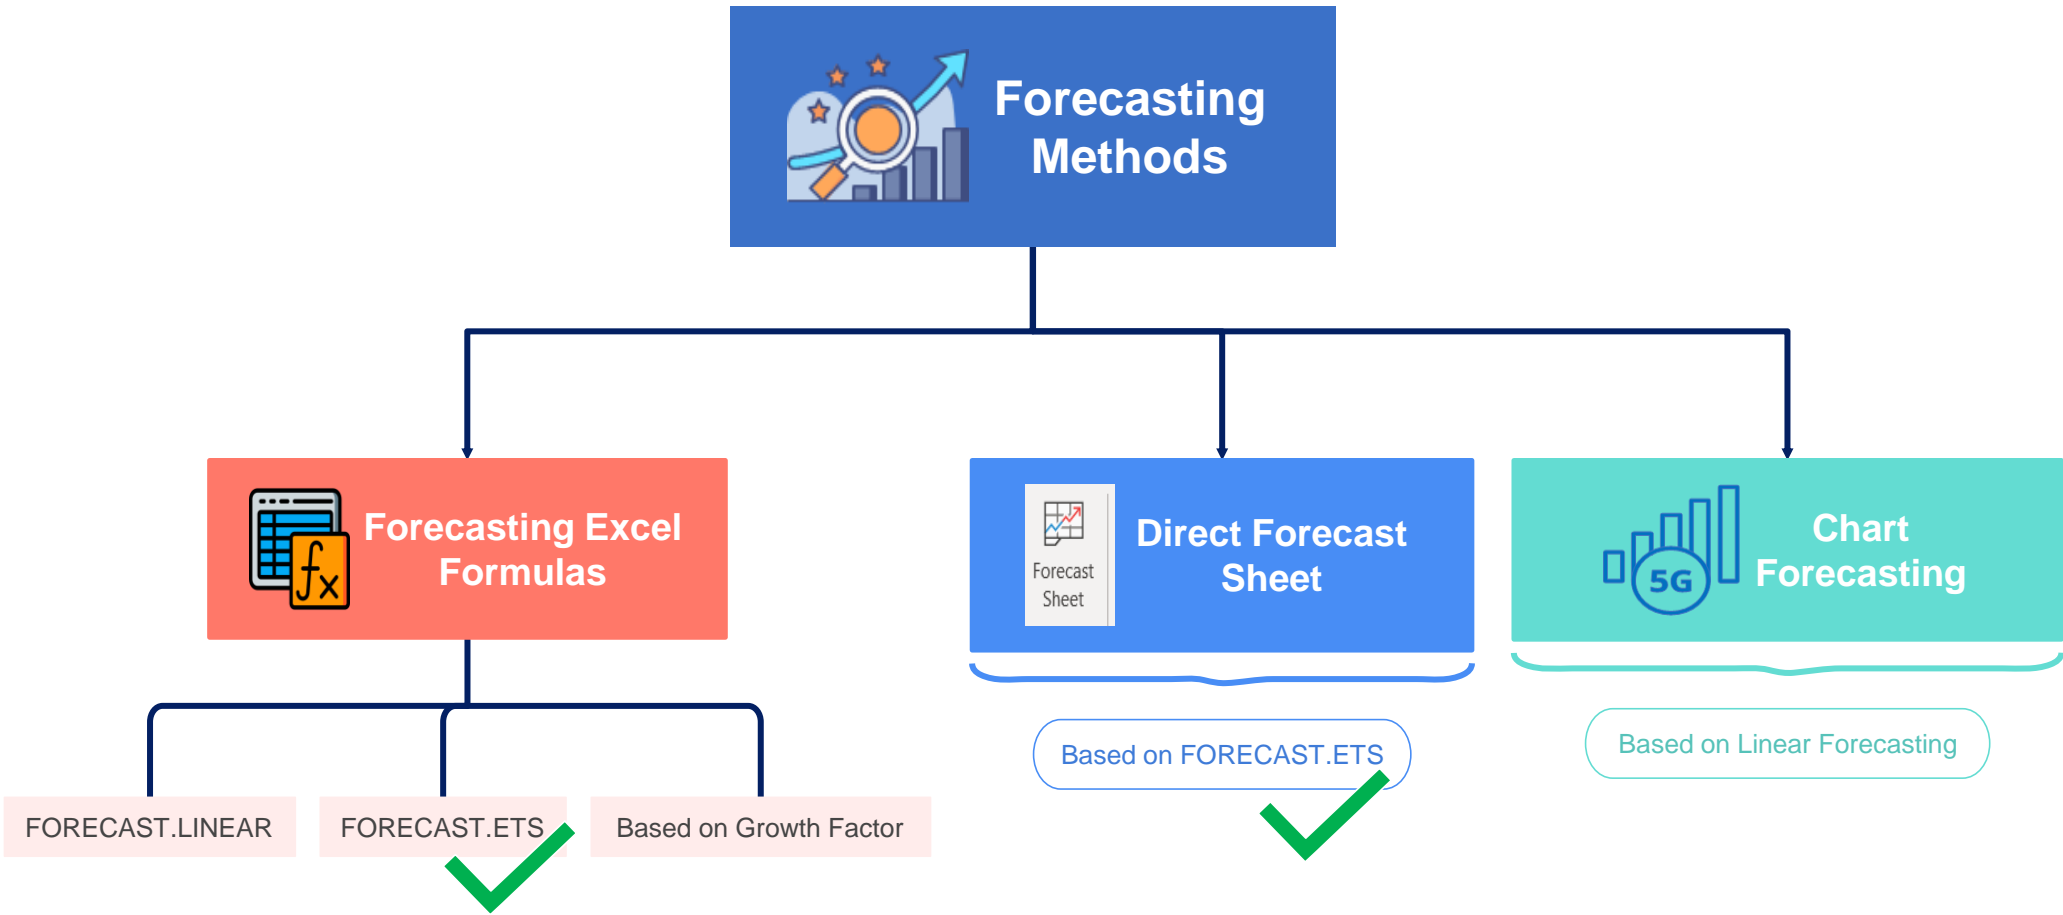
Forecasting Methods

Forecasting Excel Formulas

Forecast Sheet

Direct Forecast Sheet

5G

Chart Forecasting

Based on FORECAST.ETS

Based on Linear Forecasting

FORECAST.LINEAR

FORECAST.ETS

Based on Growth Factor